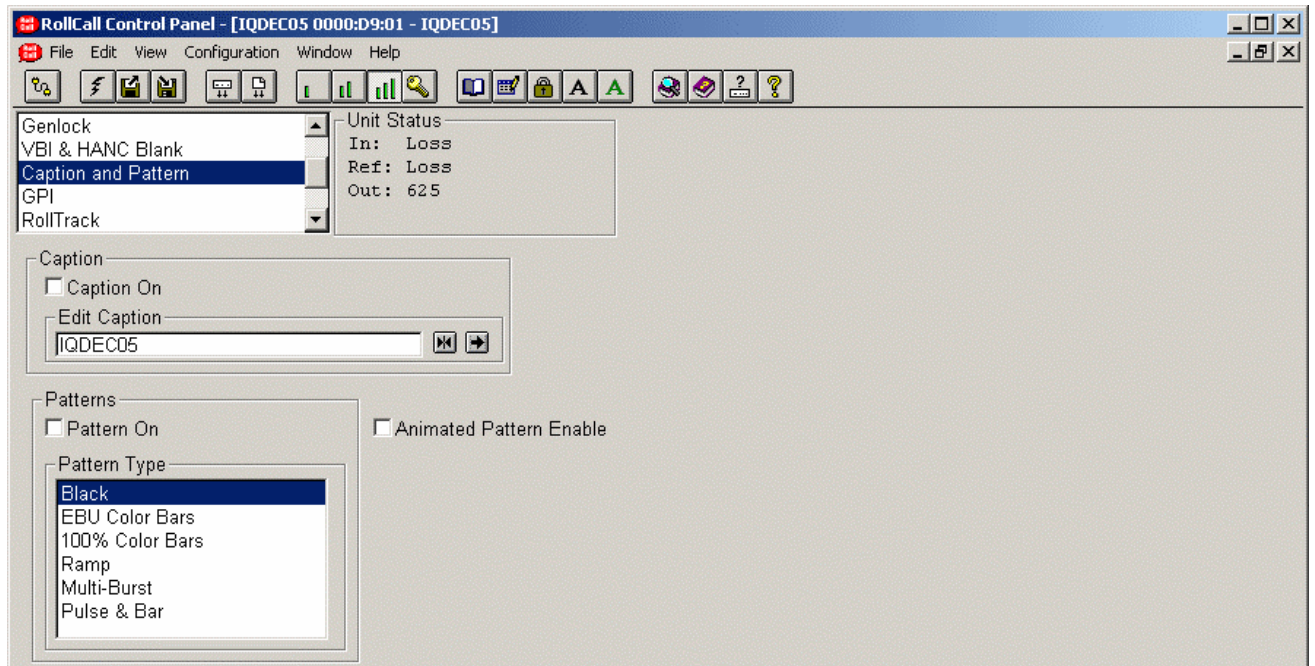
RollCall Control Panel - [IQDEC05 0000:D9:01 - IQDEC05]

File Edit View Configuration Window Help

A A

?

Genlock
VBI & HANC Blank
Caption and Pattern
GPI
RollTrack

Unit Status
In: Loss
Ref: Loss
Out: 625

Caption
Caption On
Edit Caption
IQDEC05

Patterns
Pattern On
Animated Pattern Enable
Pattern Type
Black
EBU Color Bars
100% Color Bars
Ramp
Multi-Burst
Pulse & Bar